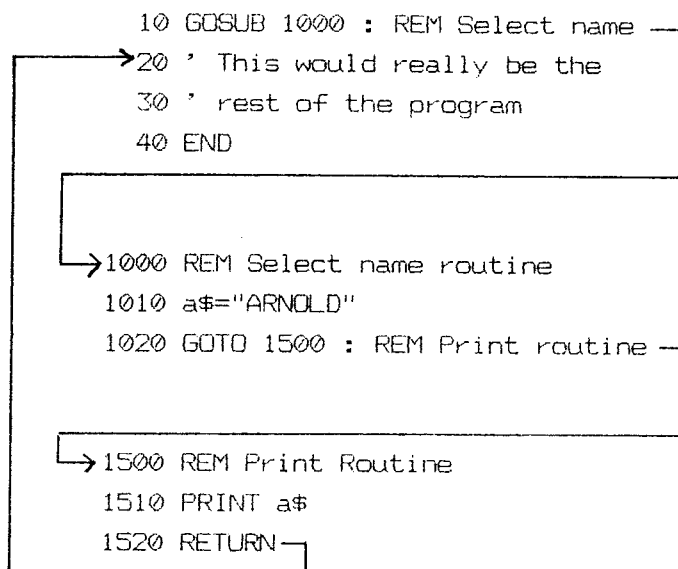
10 GOSUB 1000 : REM Select name
20 ' This would really be the
30 ' rest of the program
40 END

1000 REM Select name routine
1010 a$="ARNOLD"
1020 GOTO 1500 : REM Print routine

1500 REM Print Routine
1510 PRINT a$
1520 RETURN